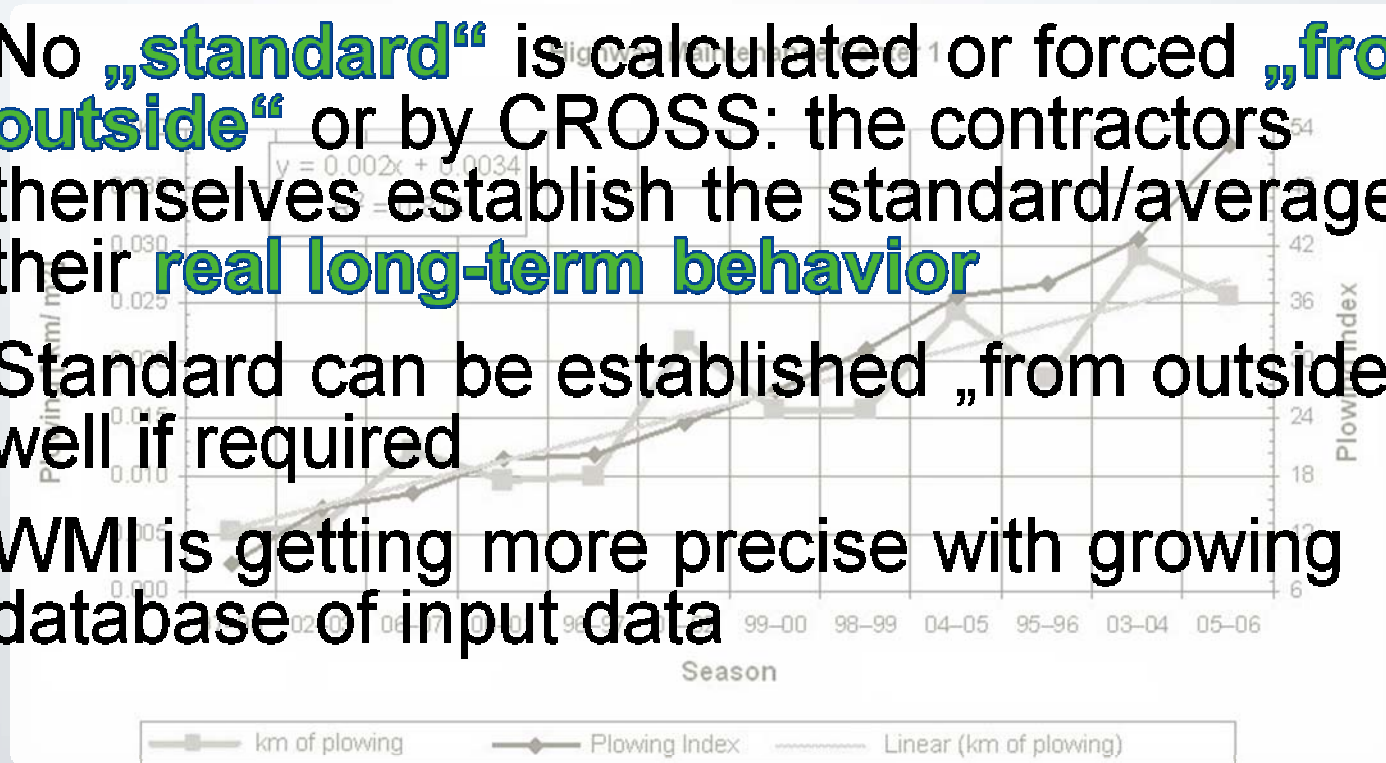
No „standard“ is calculated or forced „fro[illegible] outside“ or by CROSS: the contractors themselves establish the standard/average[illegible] their real long-term behavior

Standard can be established „from outside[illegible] well if required

WMI is getting more precise with growing database of input data

y = 0.002x + 0.0034

0.030
0.025
0.010
0.005
0.000

54
42
36
24
18
12
6

Plowing Index

99–00
98–99
04–05
95–96
03–04
05–06

Season

km of plowing
Plowing Index
Linear (km of plowing)